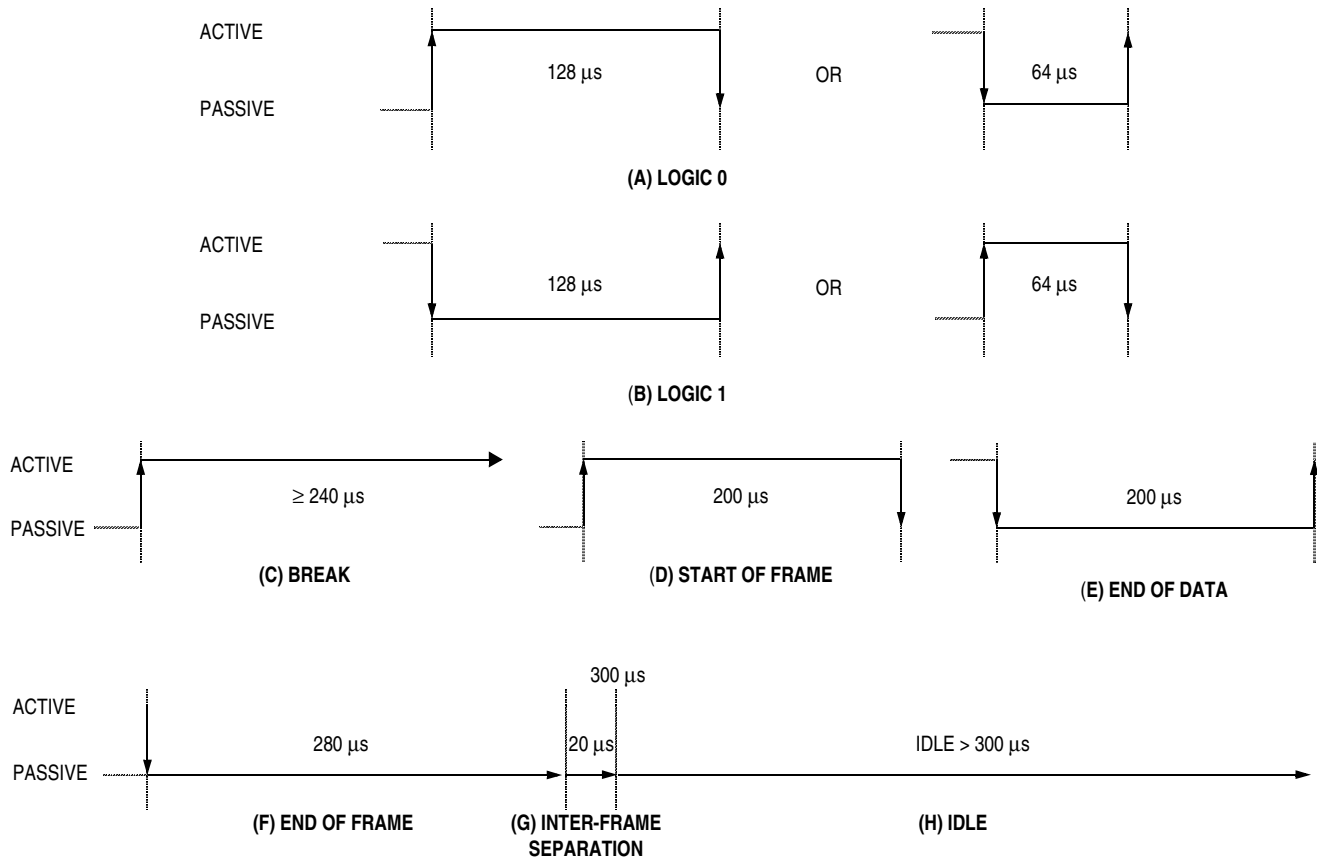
ACTIVE

PASSIVE

128 μs

OR

64 μs

(A) LOGIC 0

ACTIVE

PASSIVE

128 μs

OR

64 μs

(B) LOGIC 1

ACTIVE

PASSIVE

≥ 240 μs

(C) BREAK

200 μs

(D) START OF FRAME

200 μs

(E) END OF DATA

300 μs

ACTIVE

PASSIVE

280 μs

20 μs

IDLE > 300 μs

(F) END OF FRAME

(G) INTER-FRAME SEPARATION

(H) IDLE